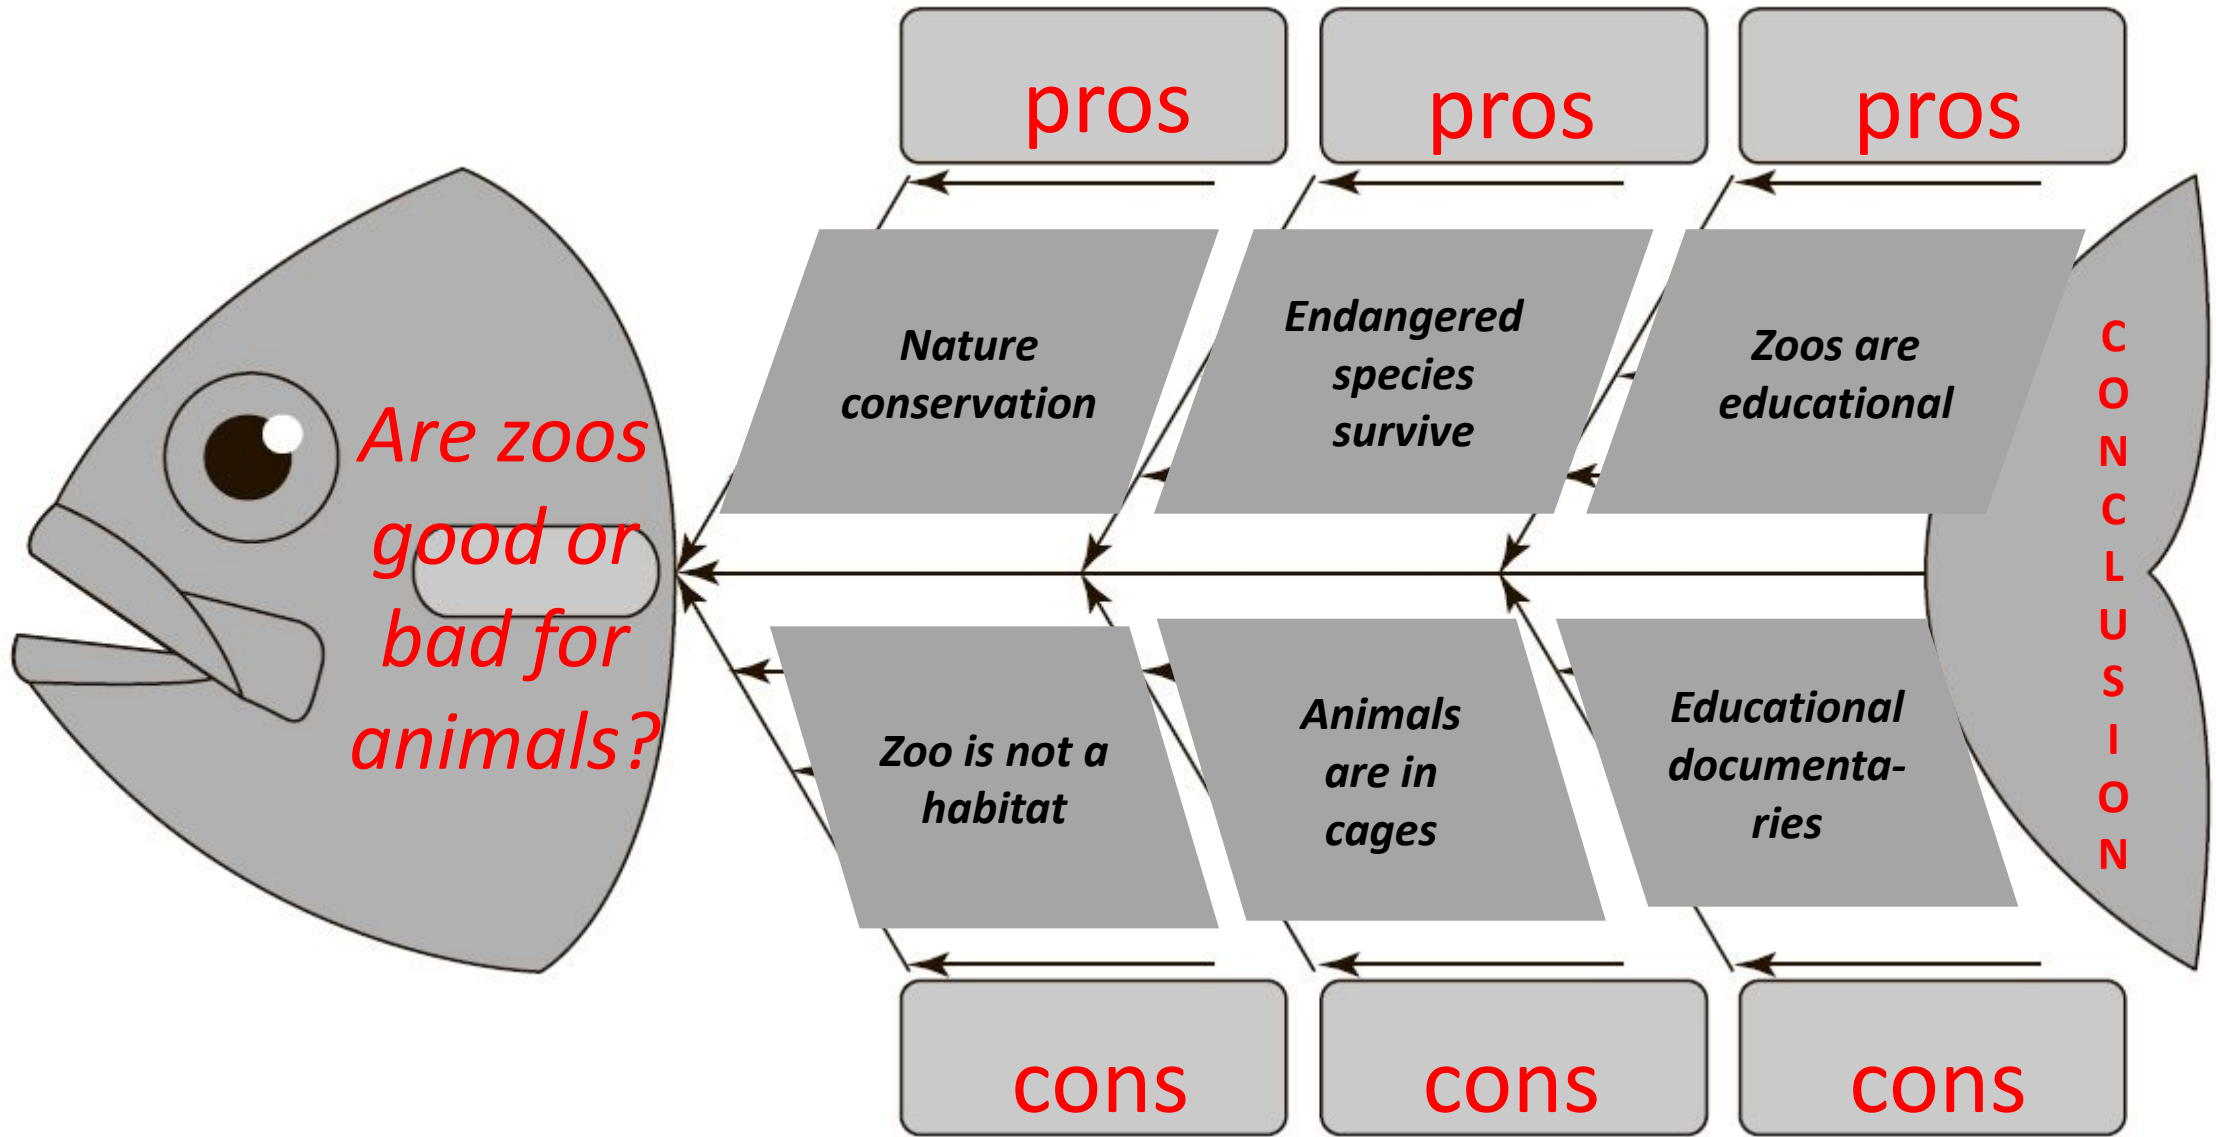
pros

pros

pros

Are zoos good or bad for animals?

Nature conservation

Endangered species survive

Zoos are educational

CONCLUSION

Zoo is not a habitat

Animals are in cages

Educational documentaries

cons

cons

cons